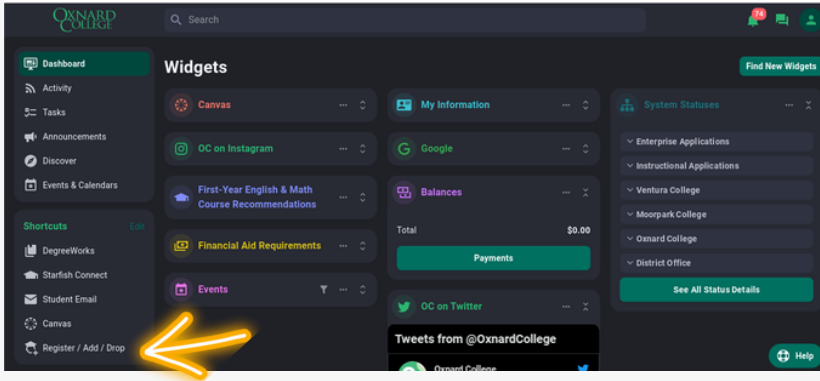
OXNARD COLLEGE

Search

74

Dashboard
Activity
Tasks
Announcements
Discover
Events & Calendars

Shortcuts Edit
DegreeWorks
Starfish Connect
Student Email
Canvas
Register / Add / Drop

Widgets

Find New Widgets

Canvas

OC on Instagram

First-Year English & Math Course Recommendations

Financial Aid Requirements

Events

My Information

Google

Balances

Total $0.00

Payments

OC on Twitter

Tweets from @OxnardCollege

Oxnard College

System Statuses

Enterprise Applications
Instructional Applications
Ventura College
Moorpark College
Oxnard College
District Office

See All Status Details

Help